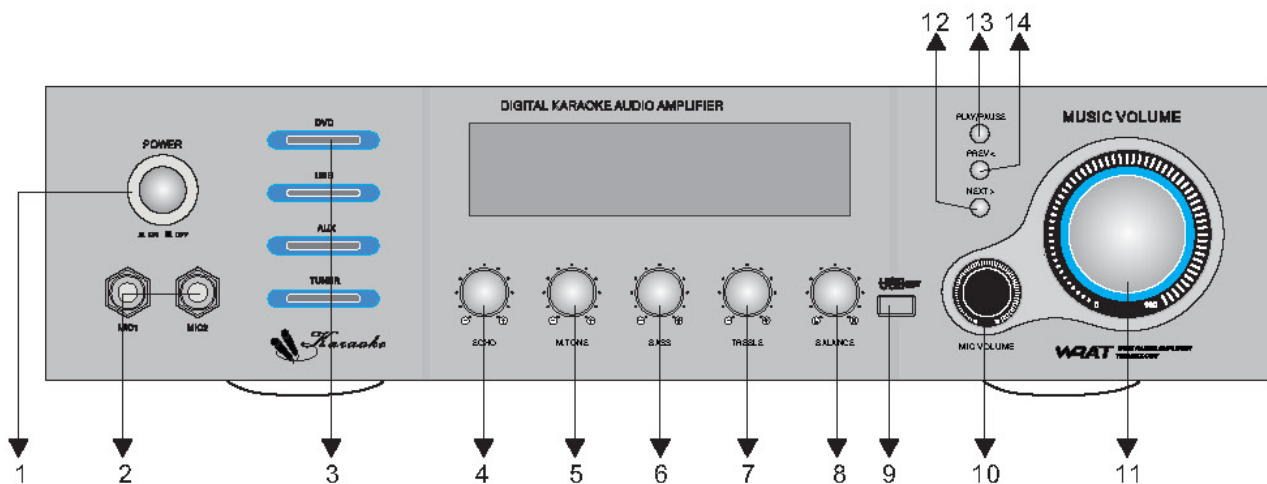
12 13 14

DIGITAL KARAOKE AUDIO AMPLIFIER

POWER

ON OFF

DVD

USB

AUX

TUNER

MIC1 MIC2

Karaoke

PLAY/PAUSE

PREV <

NEXT >

MUSIC VOLUME

ECHO

M.TONE

BASS

TREBLE

BALANCE

USB

MIC VOLUME

WRAT

1 2 3 4 5 6 7 8 9 10 11